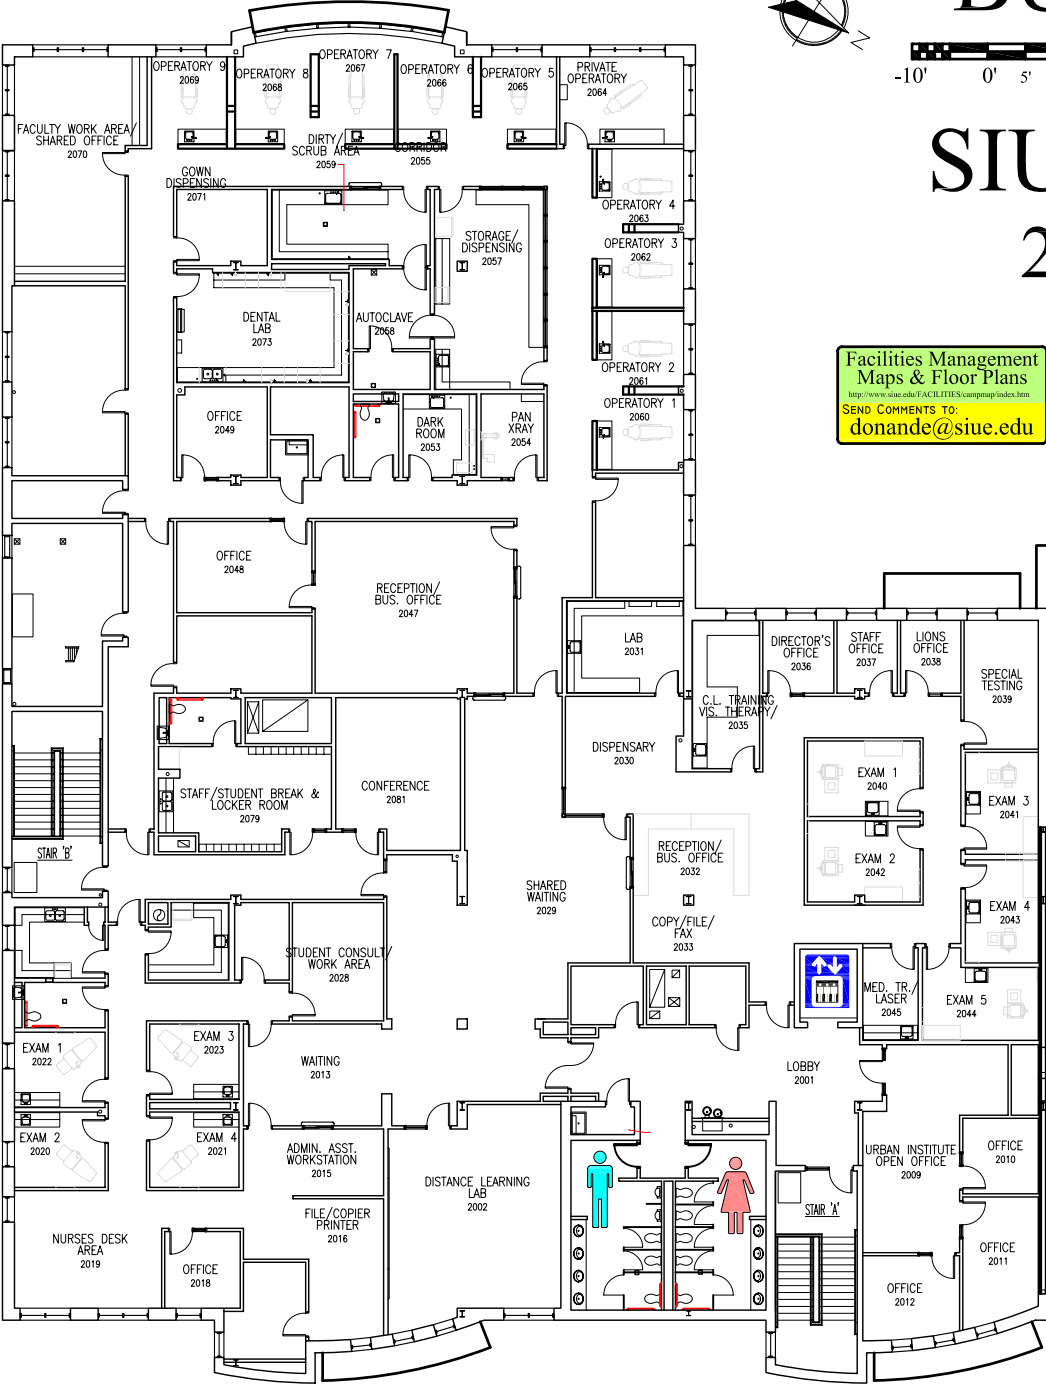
-10' 0' 5'

SIU

2

Facilities Management
Maps & Floor Plans
http://www.siue.edu/FACILITIES/campmap/index.htm
SEND COMMENTS TO:
donande@siue.edu

OPERATORY 9
2069

OPERATORY 8
2068

OPERATORY 7
2067

OPERATORY 6
2066

OPERATORY 5
2065

PRIVATE OPERATORY
2064

FACULTY WORK AREA/ SHARED OFFICE
2070

DIRTY/ SCRUB AREA
2059

CORRIDOR
2055

GOWN DISPENSING
2071

STORAGE/ DISPENSING
2057

OPERATORY 4
2063

OPERATORY 3
2062

DENTAL LAB
2073

AUTOCLAVE
2058

OPERATORY 2
2061

OPERATORY 1
2060

OFFICE
2049

DARK ROOM
2053

PAN XRAY
2054

OFFICE
2048

RECEPTION/ BUS. OFFICE
2047

LAB
2031

DIRECTOR'S OFFICE
2036

STAFF OFFICE
2037

LIONS OFFICE
2038

SPECIAL TESTING
2039

C.L. TRAINING VIS. THERAPY/
2035

DISPENSARY
2030

EXAM 1
2040

EXAM 3
2041

STAFF/STUDENT BREAK & LOCKER ROOM
2079

CONFERENCE
2081

STAIR 'B'

RECEPTION/ BUS. OFFICE
2032

EXAM 2
2042

SHARED WAITING
2029

COPY/FILE/ FAX
2033

EXAM 4
2043

STUDENT CONSULT/ WORK AREA
2028

MED. TR./ LASER
2045

EXAM 5
2044

EXAM 1
2022

EXAM 3
2023

WAITING
2013

LOBBY
2001

EXAM 2
2020

EXAM 4
2021

ADMIN. ASST. WORKSTATION
2015

DISTANCE LEARNING LAB
2002

URBAN INSTITUTE OPEN OFFICE
2009

OFFICE
2010

FILE/COPIER PRINTER
2016

STAIR 'A'

NURSES DESK AREA
2019

OFFICE
2018

OFFICE
2011

OFFICE
2012